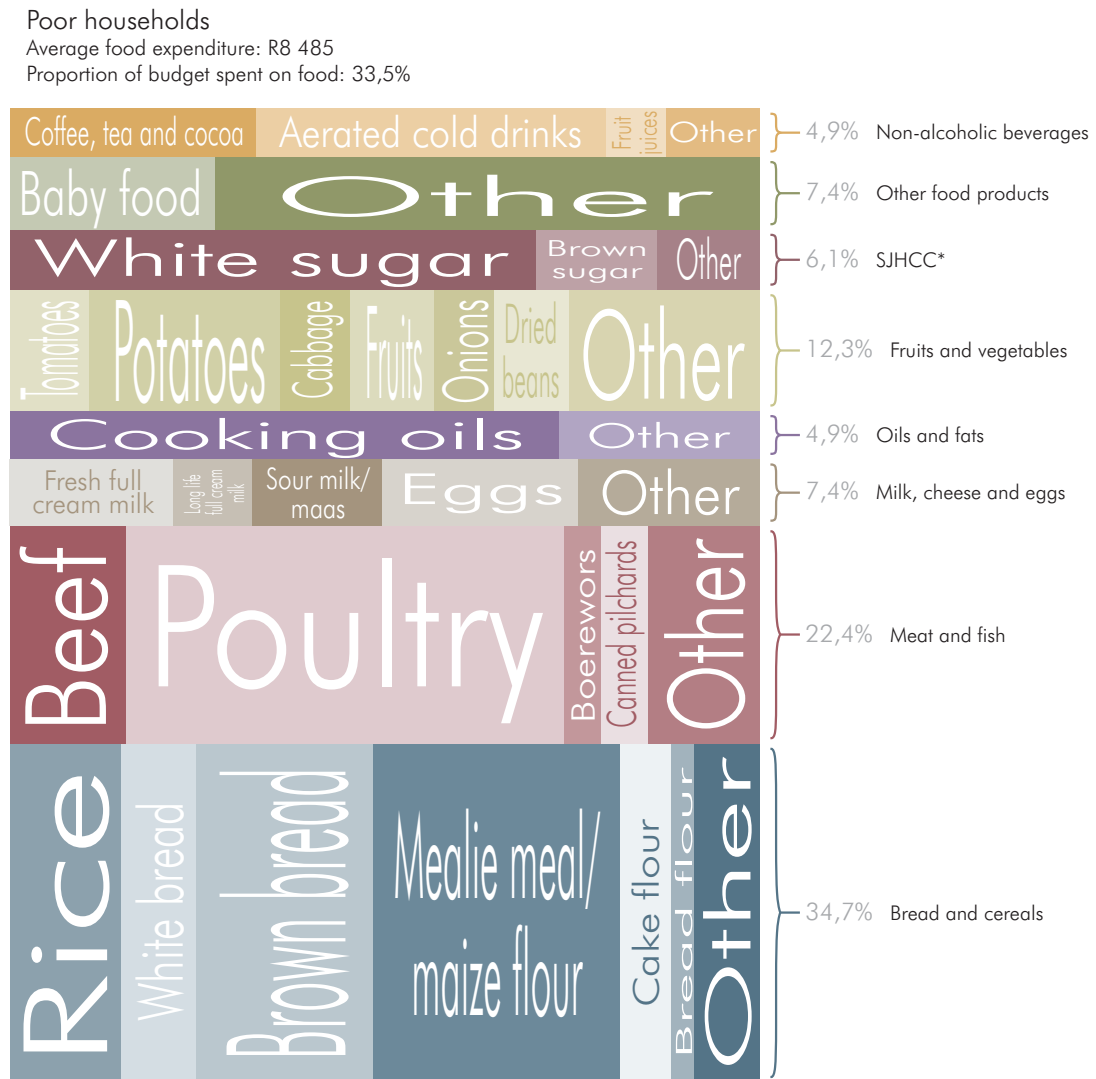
Poor households
Average food expenditure: R8 485
Proportion of budget spent on food: 33,5%

Coffee, tea and cocoa | Aerated cold drinks | Fruit juices | Other — 4,9% Non-alcoholic beverages

Baby food | Other — 7,4% Other food products

White sugar | Brown sugar | Other — 6,1% SJHCC*

Tomatoes | Potatoes | Cabbage | Fruits | Onions | Dried beans | Other — 12,3% Fruits and vegetables

Cooking oils | Other — 4,9% Oils and fats

Fresh full cream milk | Long life full cream milk | Sour milk/ maas | Eggs | Other — 7,4% Milk, cheese and eggs

Beef | Poultry | Boerewors | Canned pilchards | Other — 22,4% Meat and fish

Rice | White bread | Brown bread | Mealie meal/ maize flour | Cake flour | Bread flour | Other — 34,7% Bread and cereals